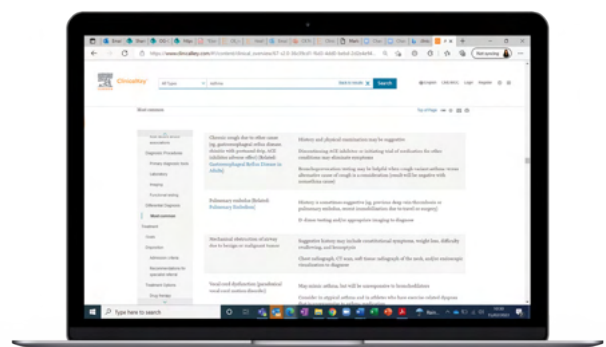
https://www.clinicalkey.com/

ClinicalKey

All Types

asthma

Search

English

Not syncing

Main conditions

Top of Page

Diagnostic Procedures

Primary diagnostic tests

Laboratory

Imaging

Functional testing

Differential Diagnosis

Most common

Treatment

Goals

Disposition

Admission criteria

Recommendations for specialist referral

Treatment Options

Drug therapy

| | |
|---|---|
| Chronic cough due to other cause (eg, gastroesophageal reflux disease, disorder with postnasal drip, ACE inhibitor adverse effect) [Related: Gastroesophageal Reflux Disease in Adults] | History and physical examination may be suggestive<br>Discontinuing ACE inhibitor or initiating trial of medication for other conditions may eliminate symptoms<br>Bronchoprovocation testing may be helpful when cough variant asthma versus alternative cause of cough is a consideration (result will be negative with nonasthma cause) |
| Pulmonary embolus [Related: Pulmonary Embolism] | History is sometimes suggestive (eg, previous deep vein thrombosis or pulmonary embolus, recent immobilization due to travel or surgery)<br>D-dimer testing and/or appropriate imaging to diagnose |
| Mechanical obstruction of airway due to benign or malignant tumor | Suggestive history may include constitutional symptoms, weight loss, difficulty swallowing, and hemoptysis<br>Chest radiograph, CT scan, soft tissue radiograph of the neck, and/or endoscopic visualization to diagnose |
| Vocal cord dysfunction (paradoxical vocal cord motion disorder) | May mimic asthma, but will be unresponsive to bronchodilators<br>Consider in atypical asthma and in athletes who have exercise-related dyspnea |

Type here to search